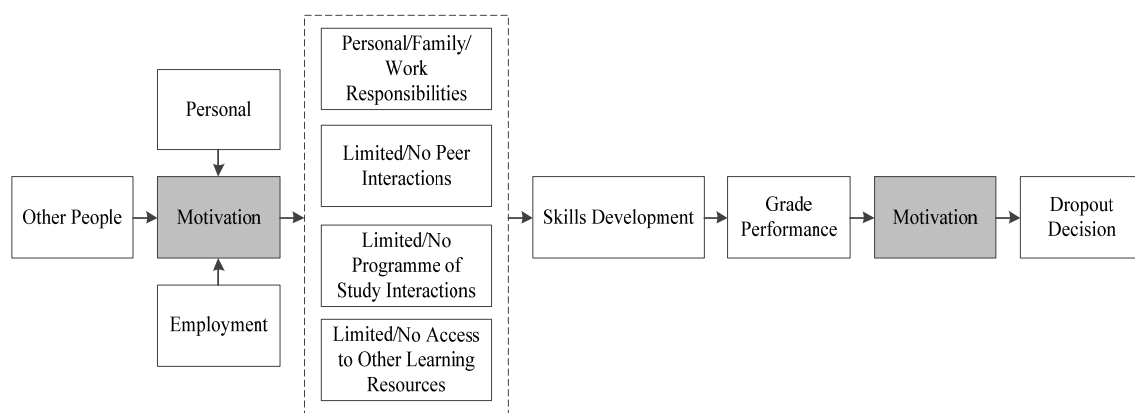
Personal

Other People

Motivation

Employment

Personal/Family/ Work Responsibilities

Limited/No Peer Interactions

Limited/No Programme of Study Interactions

Limited/No Access to Other Learning Resources

Skills Development

Grade Performance

Motivation

Dropout Decision